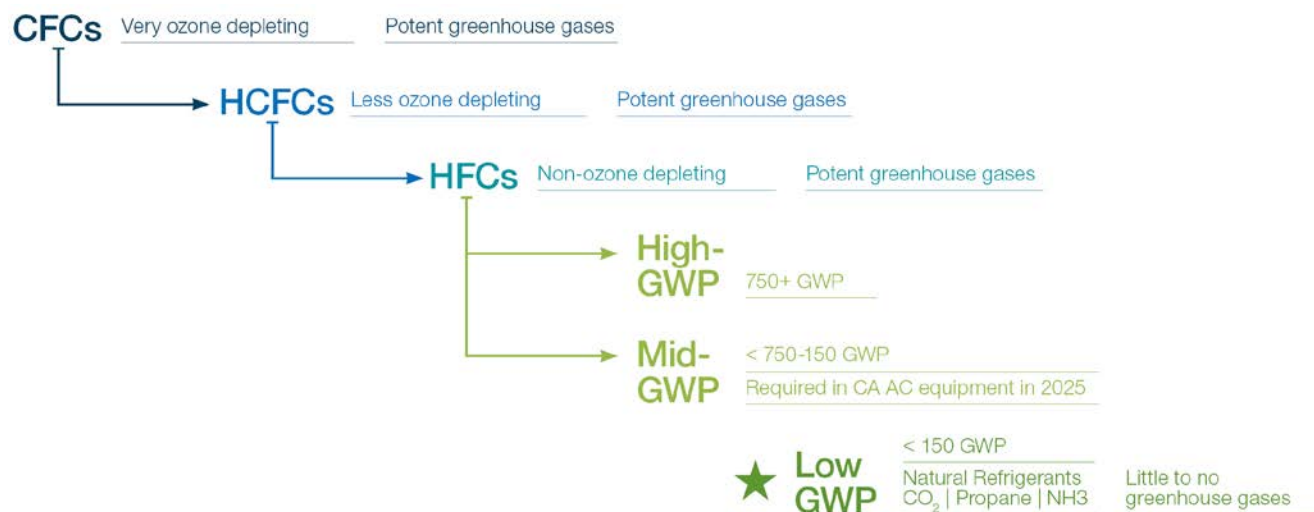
CFCs Very ozone depleting Potent greenhouse gases

HCFCs Less ozone depleting Potent greenhouse gases

HFCs Non-ozone depleting Potent greenhouse gases

High-GWP 750+ GWP

Mid-GWP < 750-150 GWP
Required in CA AC equipment in 2025

★ Low GWP < 150 GWP
Natural Refrigerants
$CO_2$ | Propane | NH3
Little to no greenhouse gases